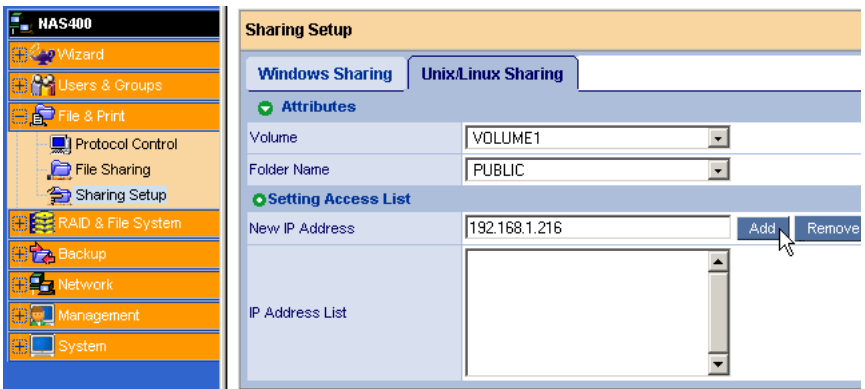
NAS400
Wizard
Users & Groups
File & Print
Protocol Control
File Sharing
Sharing Setup
RAID & File System
Backup
Network
Management
System

Sharing Setup
Windows Sharing
Unix/Linux Sharing
Attributes

| | |
|---|---|
| Volume | VOLUME1 |
| Folder Name | PUBLIC |

Setting Access List

| | | |
|---|---|---|
| New IP Address | 192.168.1.216 | Add Remove |
| IP Address List | | |